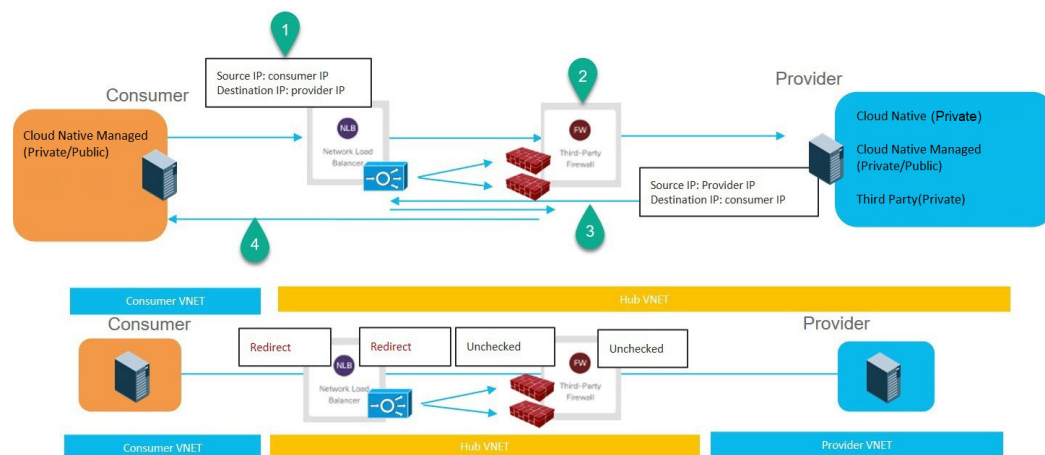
1

Source IP: consumer IP
Destination IP: provider IP

2

Provider

Consumer

Cloud Native Managed (Private/Public)

NLB
Network Load Balancer

FW
Third-Party Firewall

Cloud Native (Private)

Cloud Native Managed (Private/Public)

Third Party(Private)

Source IP: Provider IP
Destination IP: consumer IP

3

4

Consumer VNET

Hub VNET

Consumer

Provider

Redirect

Redirect

Unchecked

Unchecked

NLB
Network Load Balancer

FW
Third-Party Firewall

Consumer VNET

Hub VNET

Provider VNET